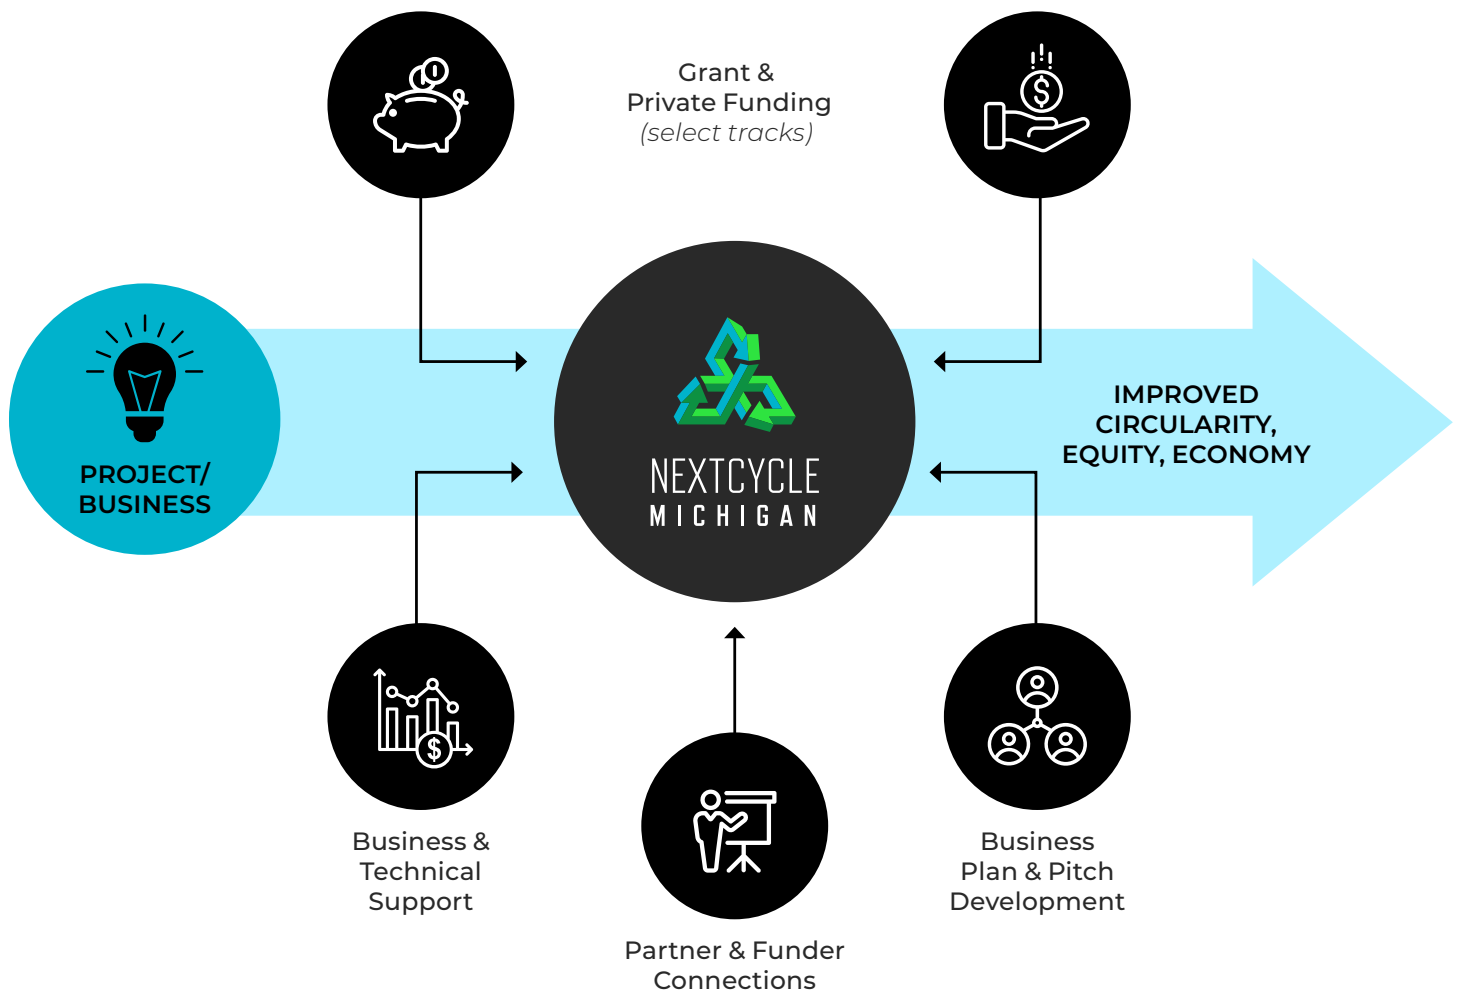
Grant &
Private Funding
(select tracks)

PROJECT/
BUSINESS

NEXTCYCLE
MICHIGAN

IMPROVED
CIRCULARITY,
EQUITY, ECONOMY

Business &
Technical
Support

Partner & Funder
Connections

Business
Plan & Pitch
Development